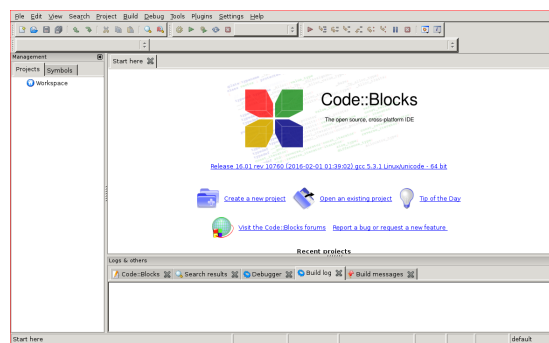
File Edit View Search Project Build Debug Tools Plugins Settings Help

Management
Projects Symbols
Workspace

Start here

Code::Blocks
The open source, cross-platform IDE

Release 16.01 rev 10760 (2016-02-01 01:39:02) gcc 5.3.1 Linux/unicode - 64 bit

Create a new project
Open an existing project
Tip of the Day

Visit the Code::Blocks forums
Report a bug or request a new feature

Recent projects

Logs & others
Code::Blocks
Search results
Debugger
Build log
Build messages

Start here
default